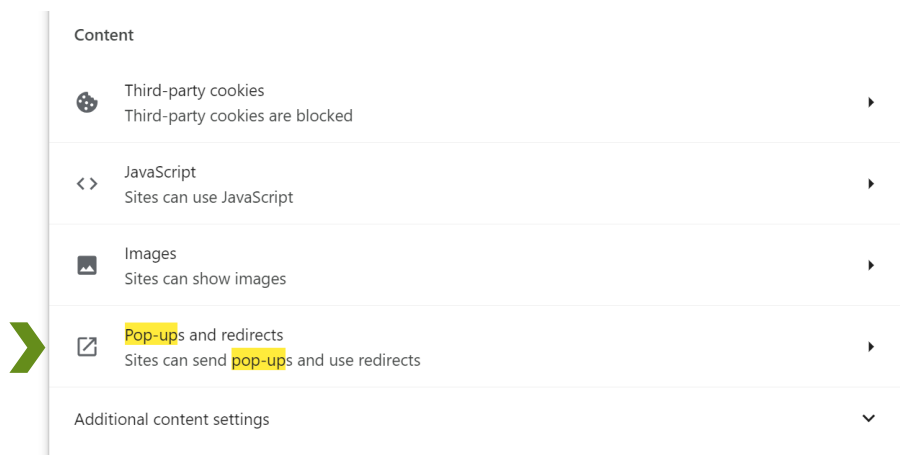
Content

Third-party cookies
Third-party cookies are blocked

<>
JavaScript
Sites can use JavaScript

Images
Sites can show images

Pop-ups and redirects
Sites can send pop-ups and use redirects

Additional content settings